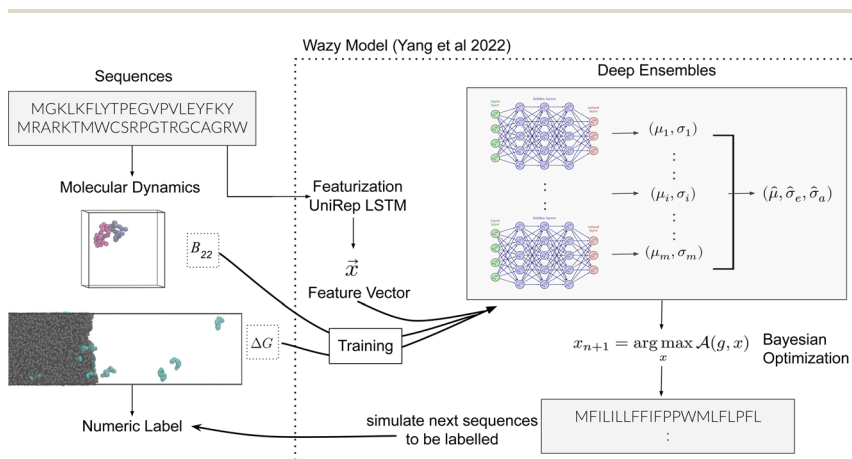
Wazy Model (Yang et al 2022)

Sequences

MGKLKFLYTPEGVPVLEYFKY
MRARKTMWCSRPGTRGCAGRW

Molecular Dynamics

$B_{22}$

$\Delta G$

Numeric Label

Featurization
UniRep LSTM

$\vec{x}$
Feature Vector

Training

Deep Ensembles

Input layer
Hidden layer
Output layer

$\rightarrow (\mu_1, \sigma_1)$

$\vdots$

$\rightarrow (\mu_i, \sigma_i)$

$\vdots$

$\rightarrow (\mu_m, \sigma_m)$

$(\hat{\mu}, \hat{\sigma}_e, \hat{\sigma}_a)$

$x_{n+1} = \arg\max_{x} \mathcal{A}(g, x)$

Bayesian Optimization

simulate next sequences to be labelled

MFILILLFFIFPPWMLFLPFL
: